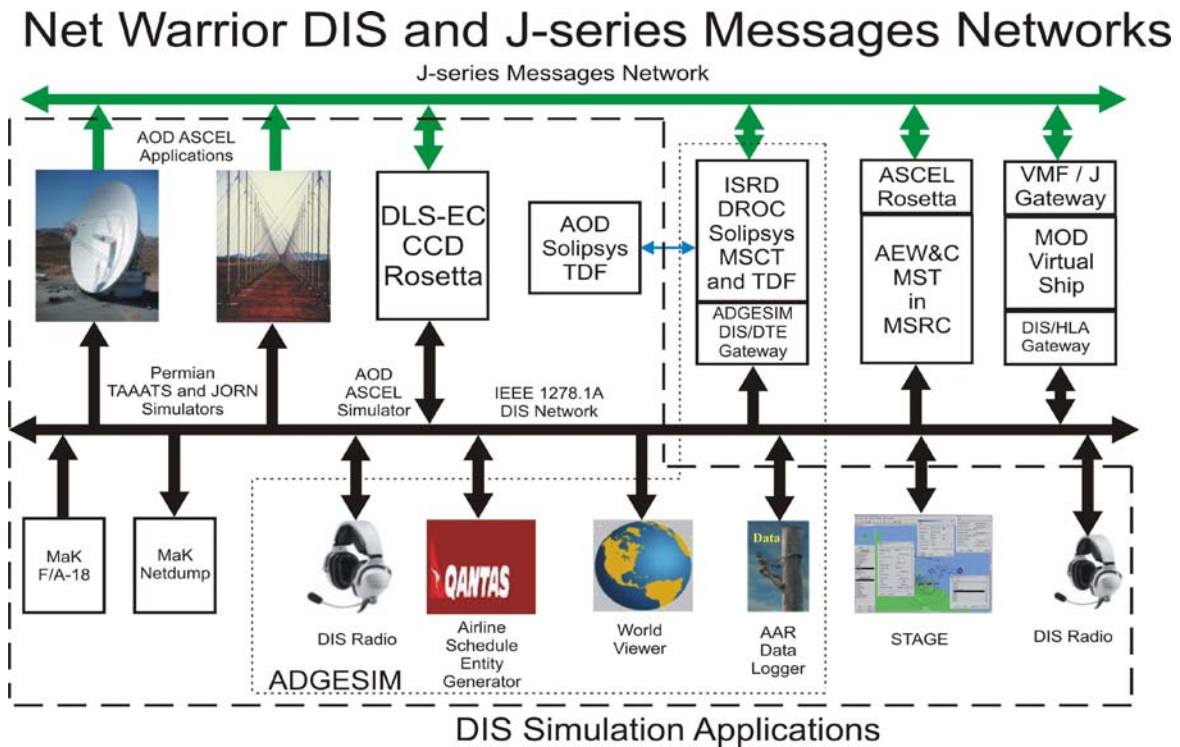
Net Warrior DIS and J-series Messages Networks

J-series Messages Network

AOD ASCEL Applications

DLS-EC CCD Rosetta

AOD Solipsys TDF

ISRD DROC Solipsys MSCT and TDF

ADGESIM DIS/DTE Gateway

ASCEL Rosetta

AEW&C MST in MSRC

VMF / J Gateway

MOD Virtual Ship

DIS/HLA Gateway

Permian TAAATS and JORN Simulators

AOD ASCEL Simulator

IEEE 1278.1A DIS Network

MaK F/A-18

MaK Netdump

QANTAS

Data

DIS Radio

Airline Schedule Entity Generator

World Viewer

AAR Data Logger

STAGE

DIS Radio

ADGESIM

DIS Simulation Applications